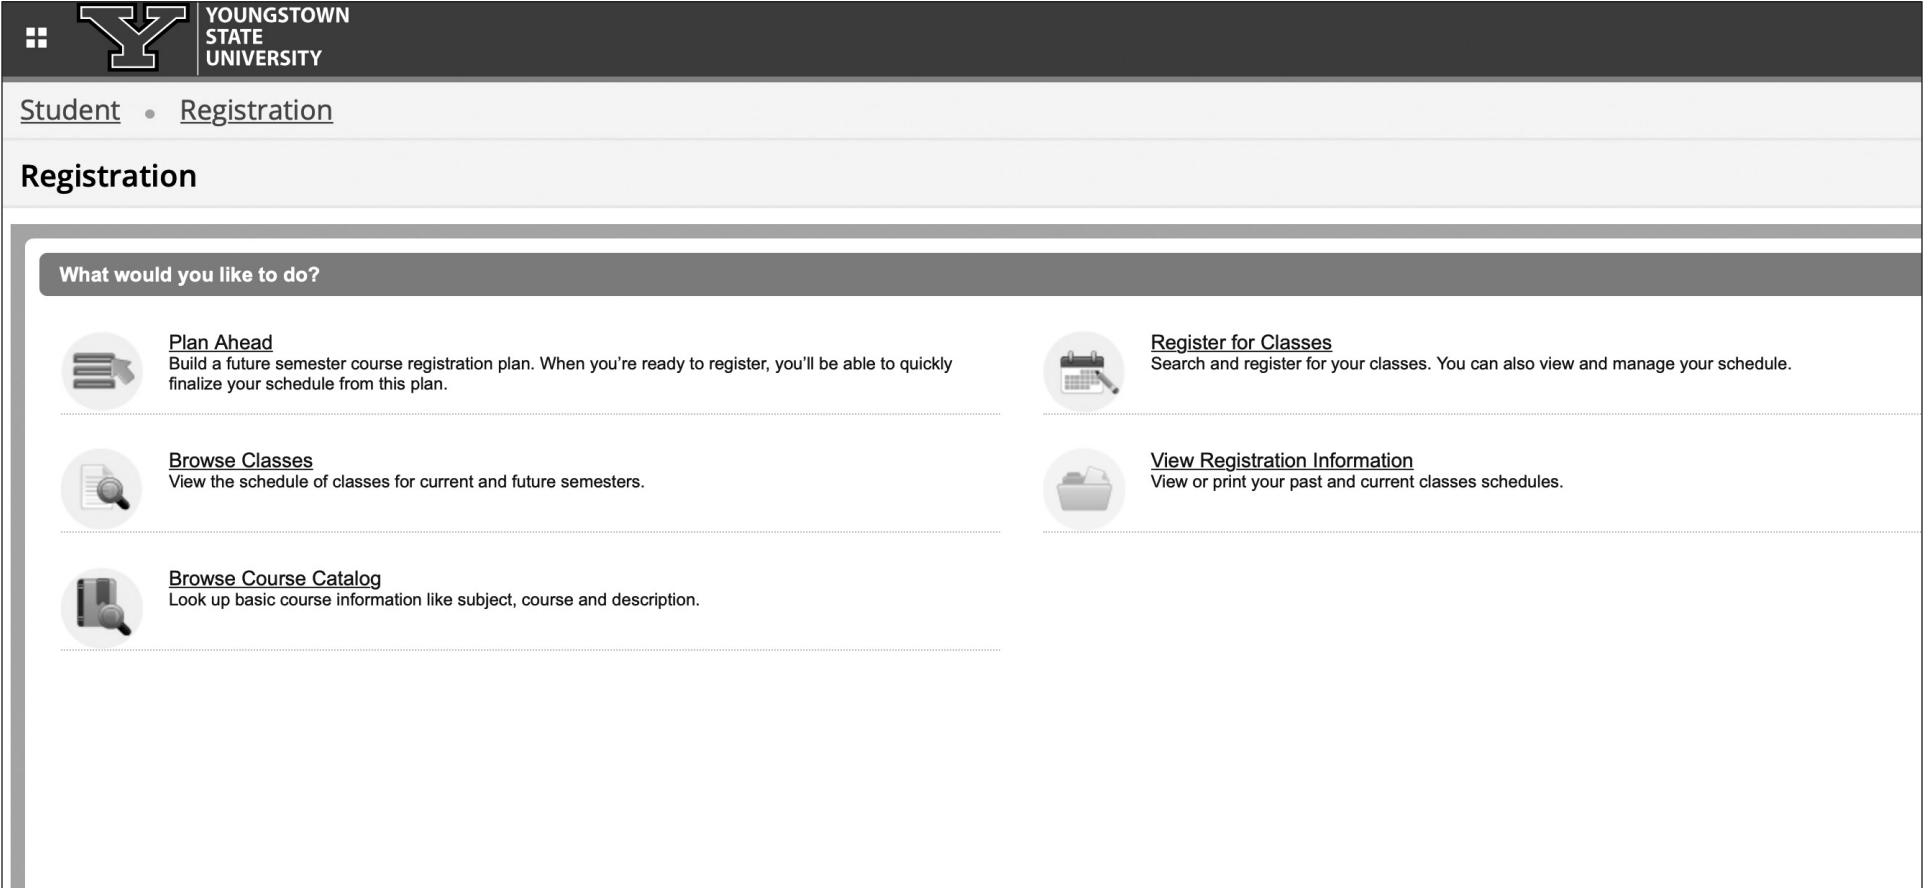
YOUNGSTOWN STATE UNIVERSITY

Student • Registration

Registration

What would you like to do?

Plan Ahead
Build a future semester course registration plan. When you're ready to register, you'll be able to quickly finalize your schedule from this plan.

Browse Classes
View the schedule of classes for current and future semesters.

Browse Course Catalog
Look up basic course information like subject, course and description.

Register for Classes
Search and register for your classes. You can also view and manage your schedule.

View Registration Information
View or print your past and current classes schedules.